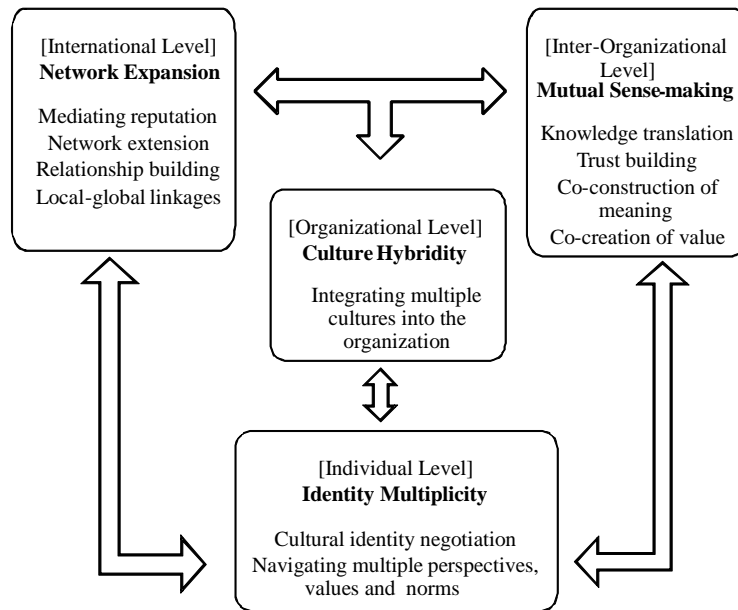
[International Level]
**Network Expansion**

Mediating reputation
Network extension
Relationship building
Local-global linkages

[Inter-Organizational Level]
**Mutual Sense-making**

Knowledge translation
Trust building
Co-construction of meaning
Co-creation of value

[Organizational Level]
**Culture Hybridity**

Integrating multiple cultures into the organization

[Individual Level]
**Identity Multiplicity**

Cultural identity negotiation
Navigating multiple perspectives, values and norms